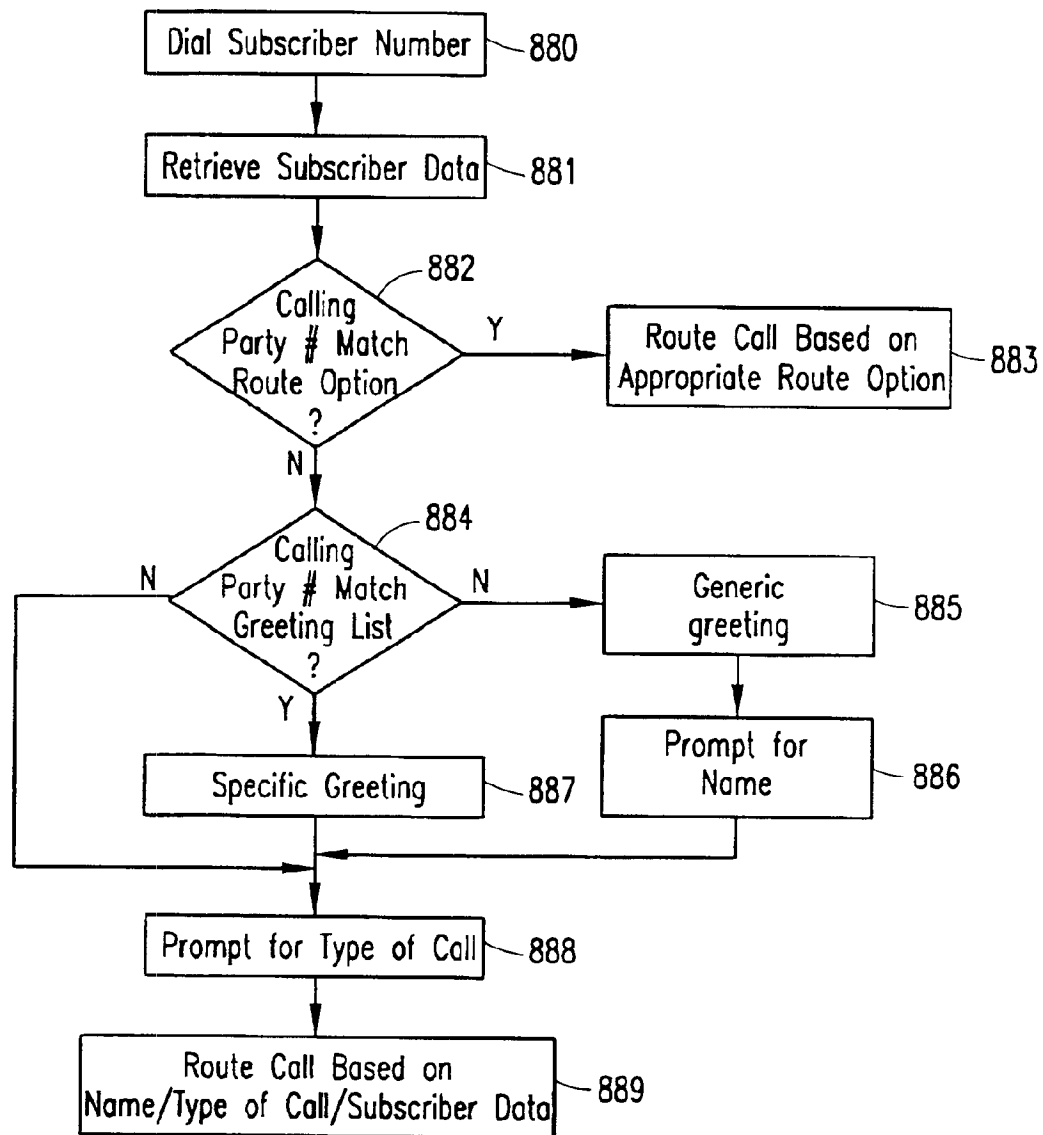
Dial Subscriber Number 880

Retrieve Subscriber Data 881

882
Calling Party # Match Route Option ?

Y

Route Call Based on Appropriate Route Option 883

N

884
Calling Party # Match Greeting List ?

N

N

Generic greeting 885

Y

Prompt for Name 886

Specific Greeting 887

Prompt for Type of Call 888

Route Call Based on Name/Type of Call/Subscriber Data 889